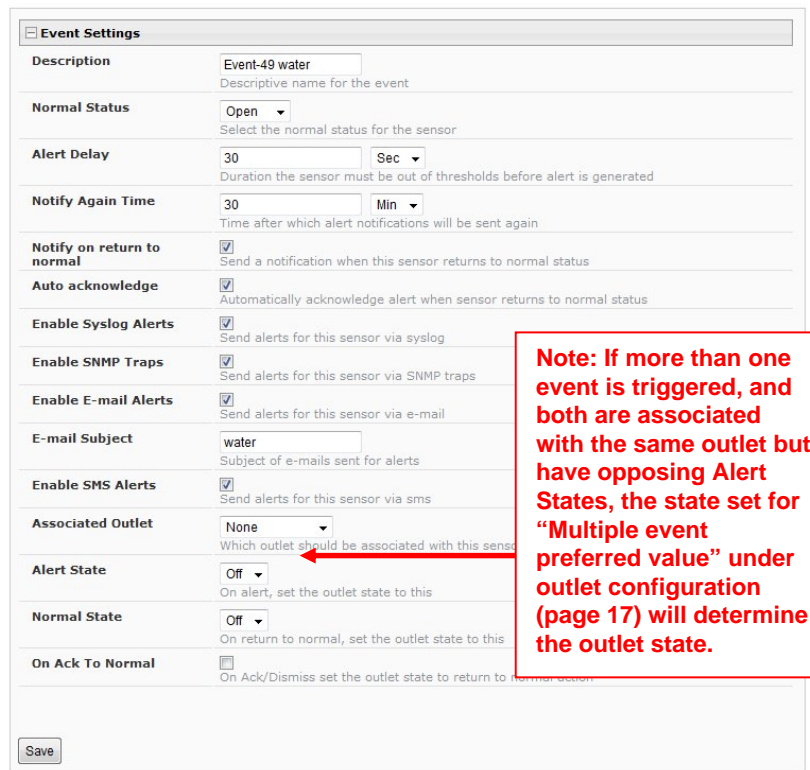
Event Settings

Description
Event-49 water
Descriptive name for the event

Normal Status
Open
Select the normal status for the sensor

Alert Delay
30
Sec
Duration the sensor must be out of thresholds before alert is generated

Notify Again Time
30
Min
Time after which alert notifications will be sent again

Notify on return to normal
Send a notification when this sensor returns to normal status

Auto acknowledge
Automatically acknowledge alert when sensor returns to normal status

Enable Syslog Alerts
Send alerts for this sensor via syslog

Enable SNMP Traps
Send alerts for this sensor via SNMP traps

Enable E-mail Alerts
Send alerts for this sensor via e-mail

E-mail Subject
water
Subject of e-mails sent for alerts

Enable SMS Alerts
Send alerts for this sensor via sms

Associated Outlet
None
Which outlet should be associated with this senso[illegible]

Alert State
Off
On alert, set the outlet state to this

Normal State
Off
On return to normal, set the outlet state to this

On Ack To Normal
On Ack/Dismiss set the outlet state to return to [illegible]

Save

Note: If more than one event is triggered, and both are associated with the same outlet but have opposing Alert States, the state set for "Multiple event preferred value" under outlet configuration (page 17) will determine the outlet state.